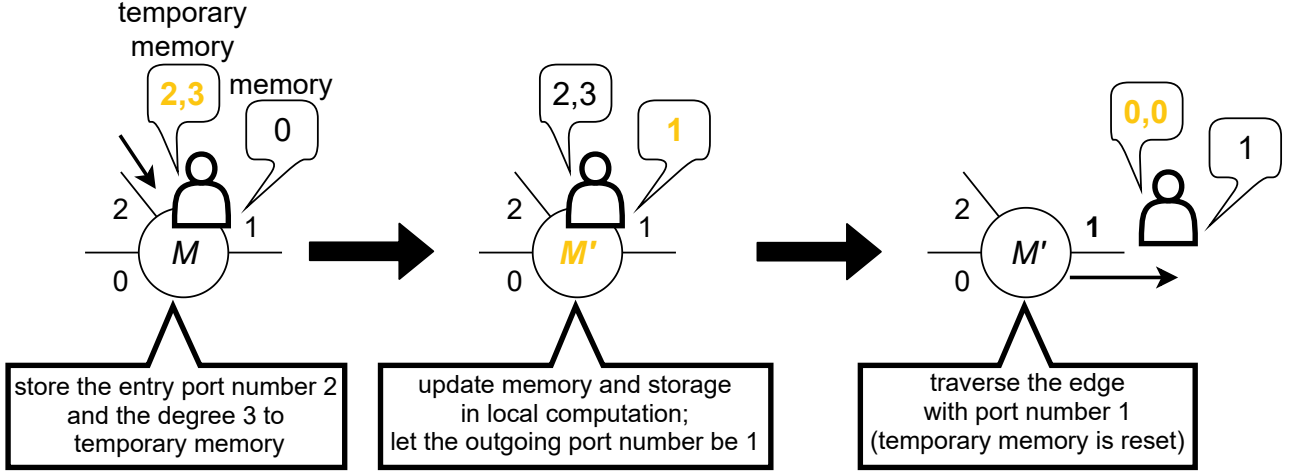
temporary memory

2,3

memory

0

2

1

M

0

store the entry port number 2 and the degree 3 to temporary memory

2,3

1

2

1

M'

0

update memory and storage in local computation; let the outgoing port number be 1

0,0

1

2

1

M'

0

traverse the edge with port number 1 (temporary memory is reset)